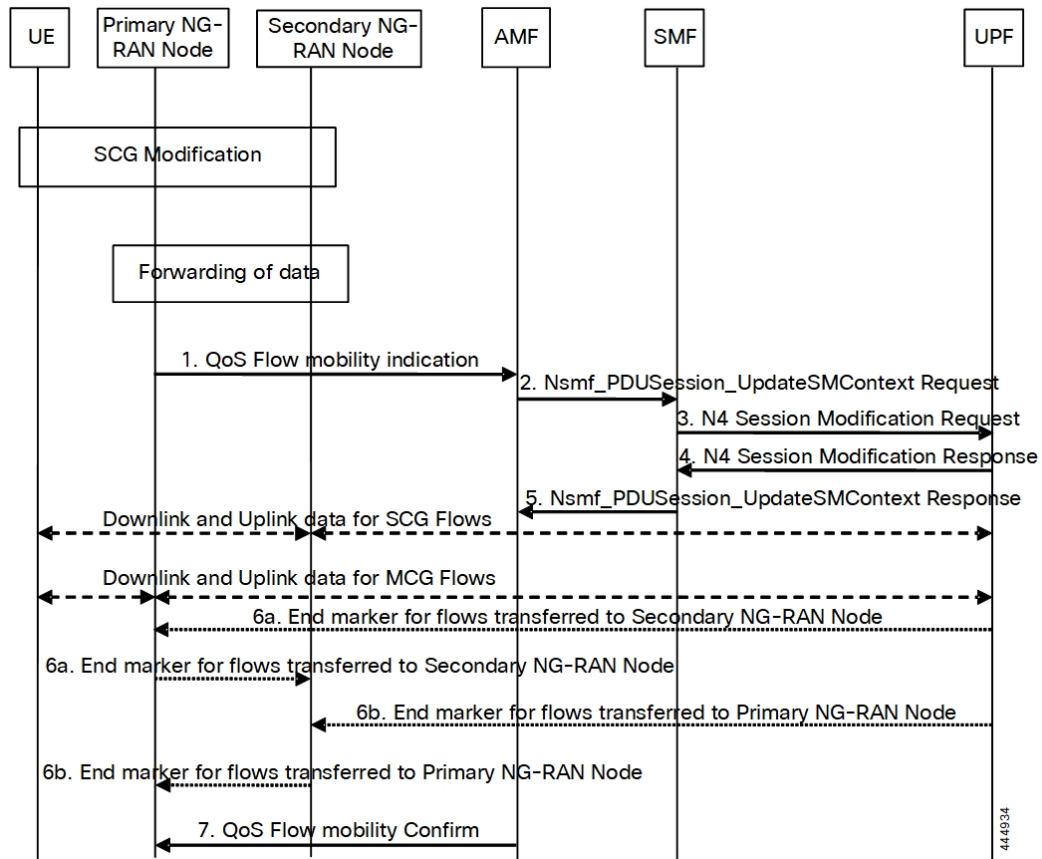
UE

Primary NG-RAN Node

Secondary NG-RAN Node

AMF

SMF

UPF

SCG Modification

Forwarding of data

1. QoS Flow mobility indication

2. Nsmf_PDUSession_UpdateSMContext Request

3. N4 Session Modification Request

4. N4 Session Modification Response

5. Nsmf_PDUSession_UpdateSMContext Response

Downlink and Uplink data for SCG Flows

Downlink and Uplink data for MCG Flows

6a. End marker for flows transferred to Secondary NG-RAN Node

6a. End marker for flows transferred to Secondary NG-RAN Node

6b. End marker for flows transferred to Primary NG-RAN Node

6b. End marker for flows transferred to Primary NG-RAN Node

7. QoS Flow mobility Confirm

444934